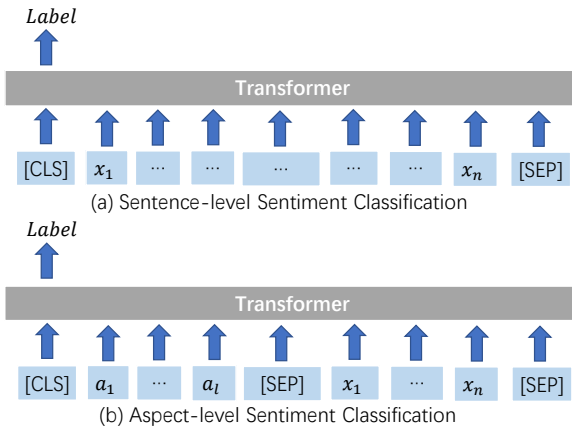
$Label$

Transformer

[CLS] $x_1$ ··· ··· ··· ··· ··· $x_n$ [SEP]

(a) Sentence-level Sentiment Classification

$Label$

Transformer

[CLS] $a_1$ ··· $a_l$ [SEP] $x_1$ ··· $x_n$ [SEP]

(b) Aspect-level Sentiment Classification